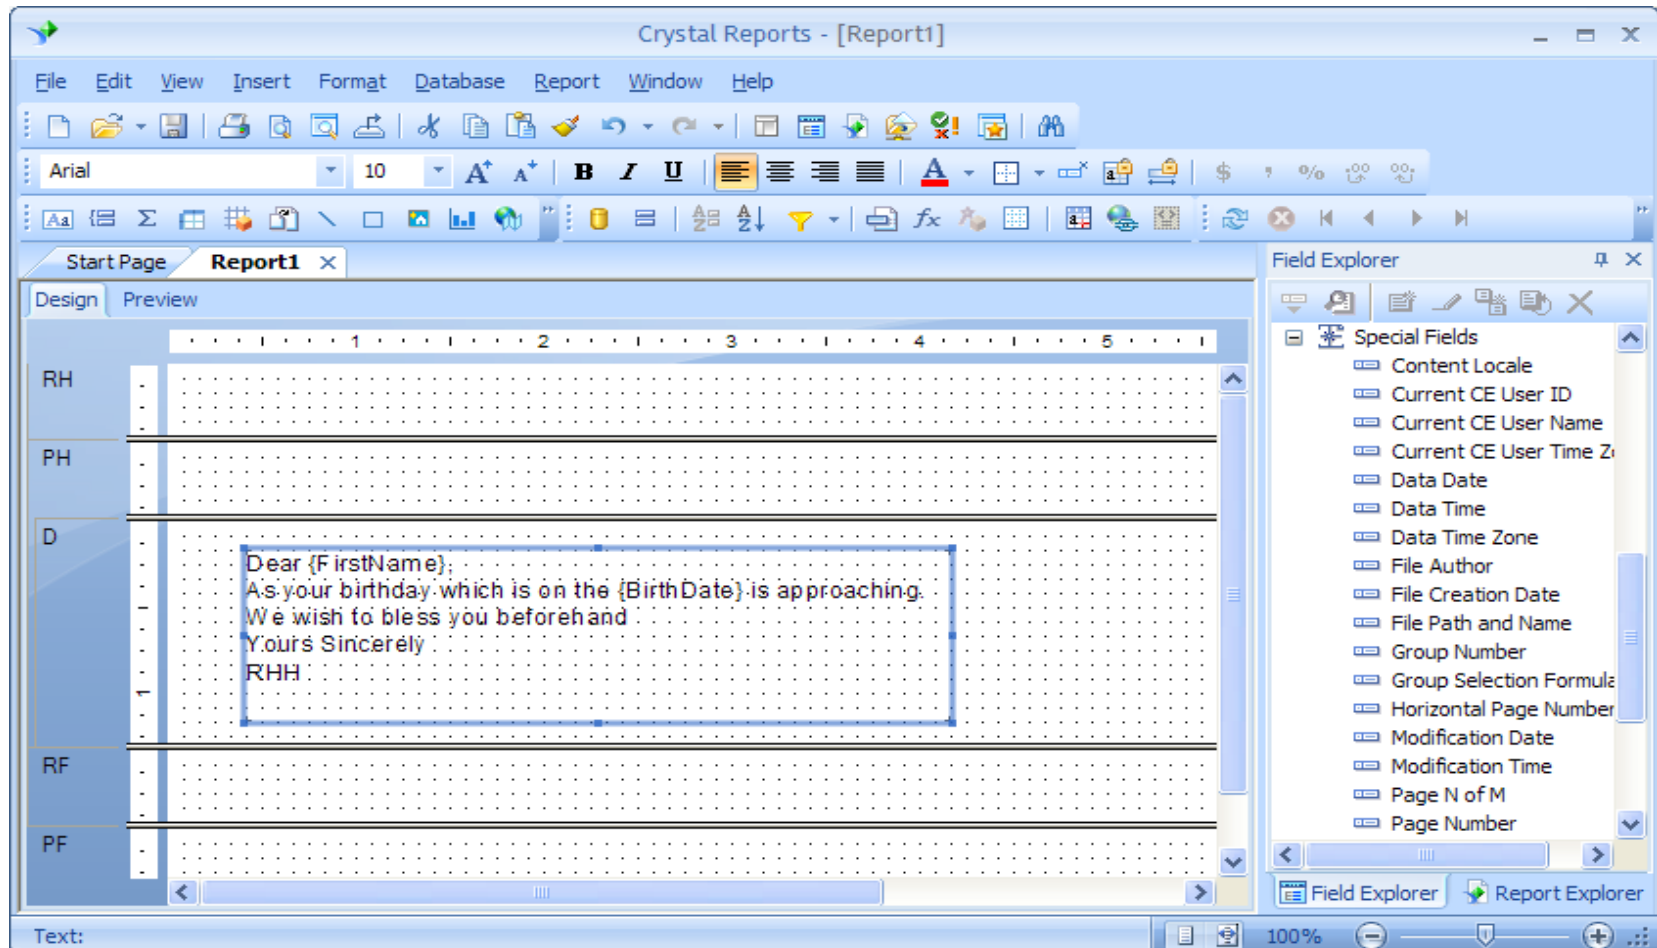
Crystal Reports - [Report1]

File Edit View Insert Format Database Report Window Help

Arial 10

Start Page Report1

Design Preview

1 2 3 4 5

RH

PH

D

Dear {FirstName},
As your birthday which is on the {BirthDate} is approaching.
We wish to bless you beforehand
Yours Sincerely
RHH

RF

PF

Field Explorer

Special Fields
Content Locale
Current CE User ID
Current CE User Name
Current CE User Time Z
Data Date
Data Time
Data Time Zone
File Author
File Creation Date
File Path and Name
Group Number
Group Selection Formula
Horizontal Page Number
Modification Date
Modification Time
Page N of M
Page Number

Field Explorer Report Explorer

Text:

100%